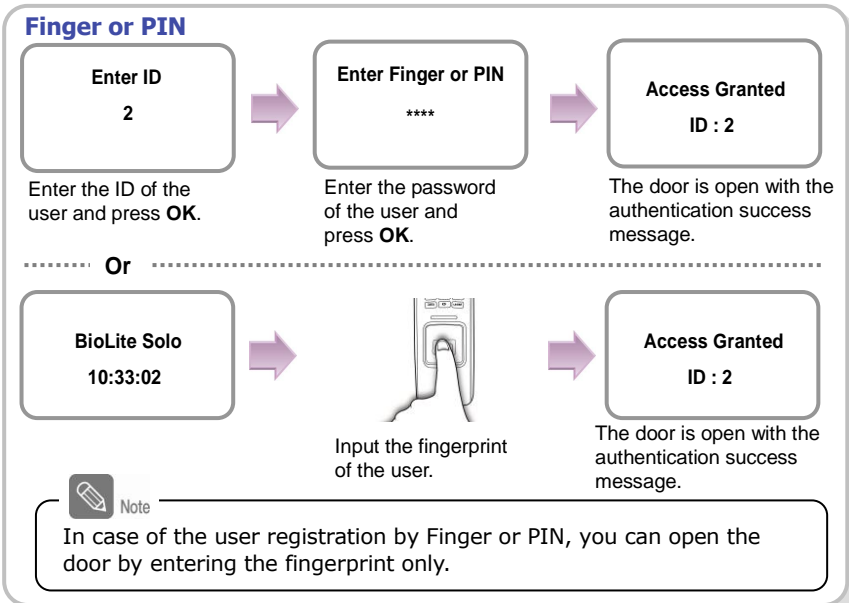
Finger or PIN

Enter ID

2

Enter the ID of the user and press **OK**.

Enter Finger or PIN

****

Enter the password of the user and press **OK**.

Access Granted

ID : 2

The door is open with the authentication success message.

Or

BioLite Solo

10:33:02

Input the fingerprint of the user.

Access Granted

ID : 2

The door is open with the authentication success message.

Note

In case of the user registration by Finger or PIN, you can open the door by entering the fingerprint only.